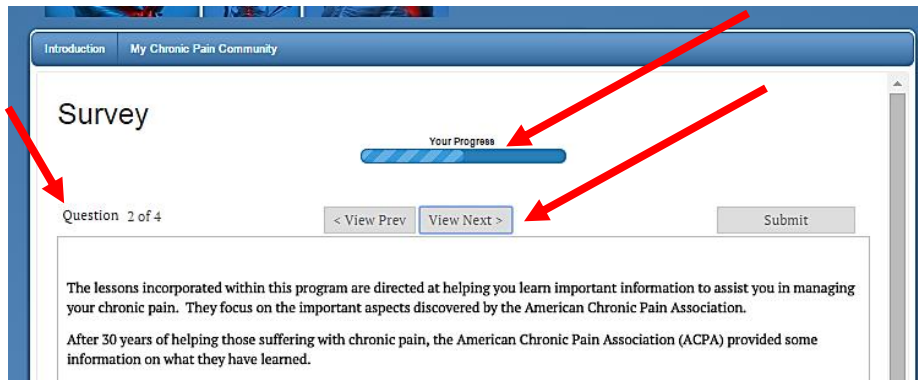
Introduction My Chronic Pain Community

Survey

Your Progress

Question 2 of 4

< View Prev

View Next >

Submit

The lessons incorporated within this program are directed at helping you learn important information to assist you in managing your chronic pain. They focus on the important aspects discovered by the American Chronic Pain Association.

After 30 years of helping those suffering with chronic pain, the American Chronic Pain Association (ACPA) provided some information on what they have learned.